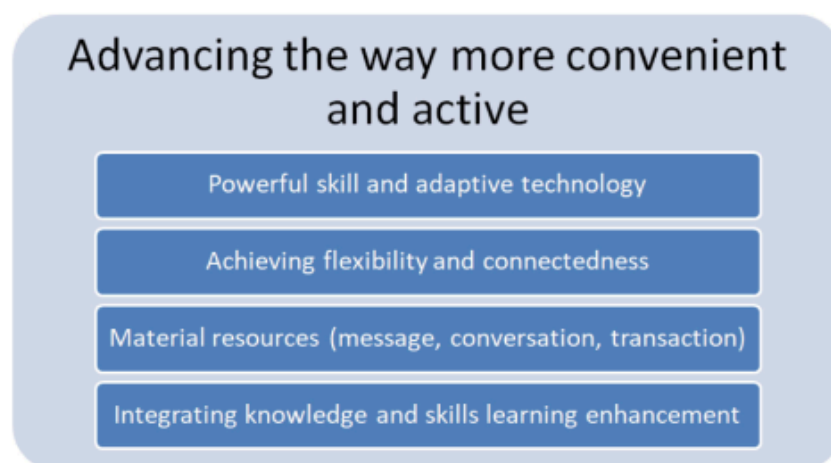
Advancing the way more convenient and active

Powerful skill and adaptive technology

Achieving flexibility and connectedness

Material resources (message, conversation, transaction)

Integrating knowledge and skills learning enhancement